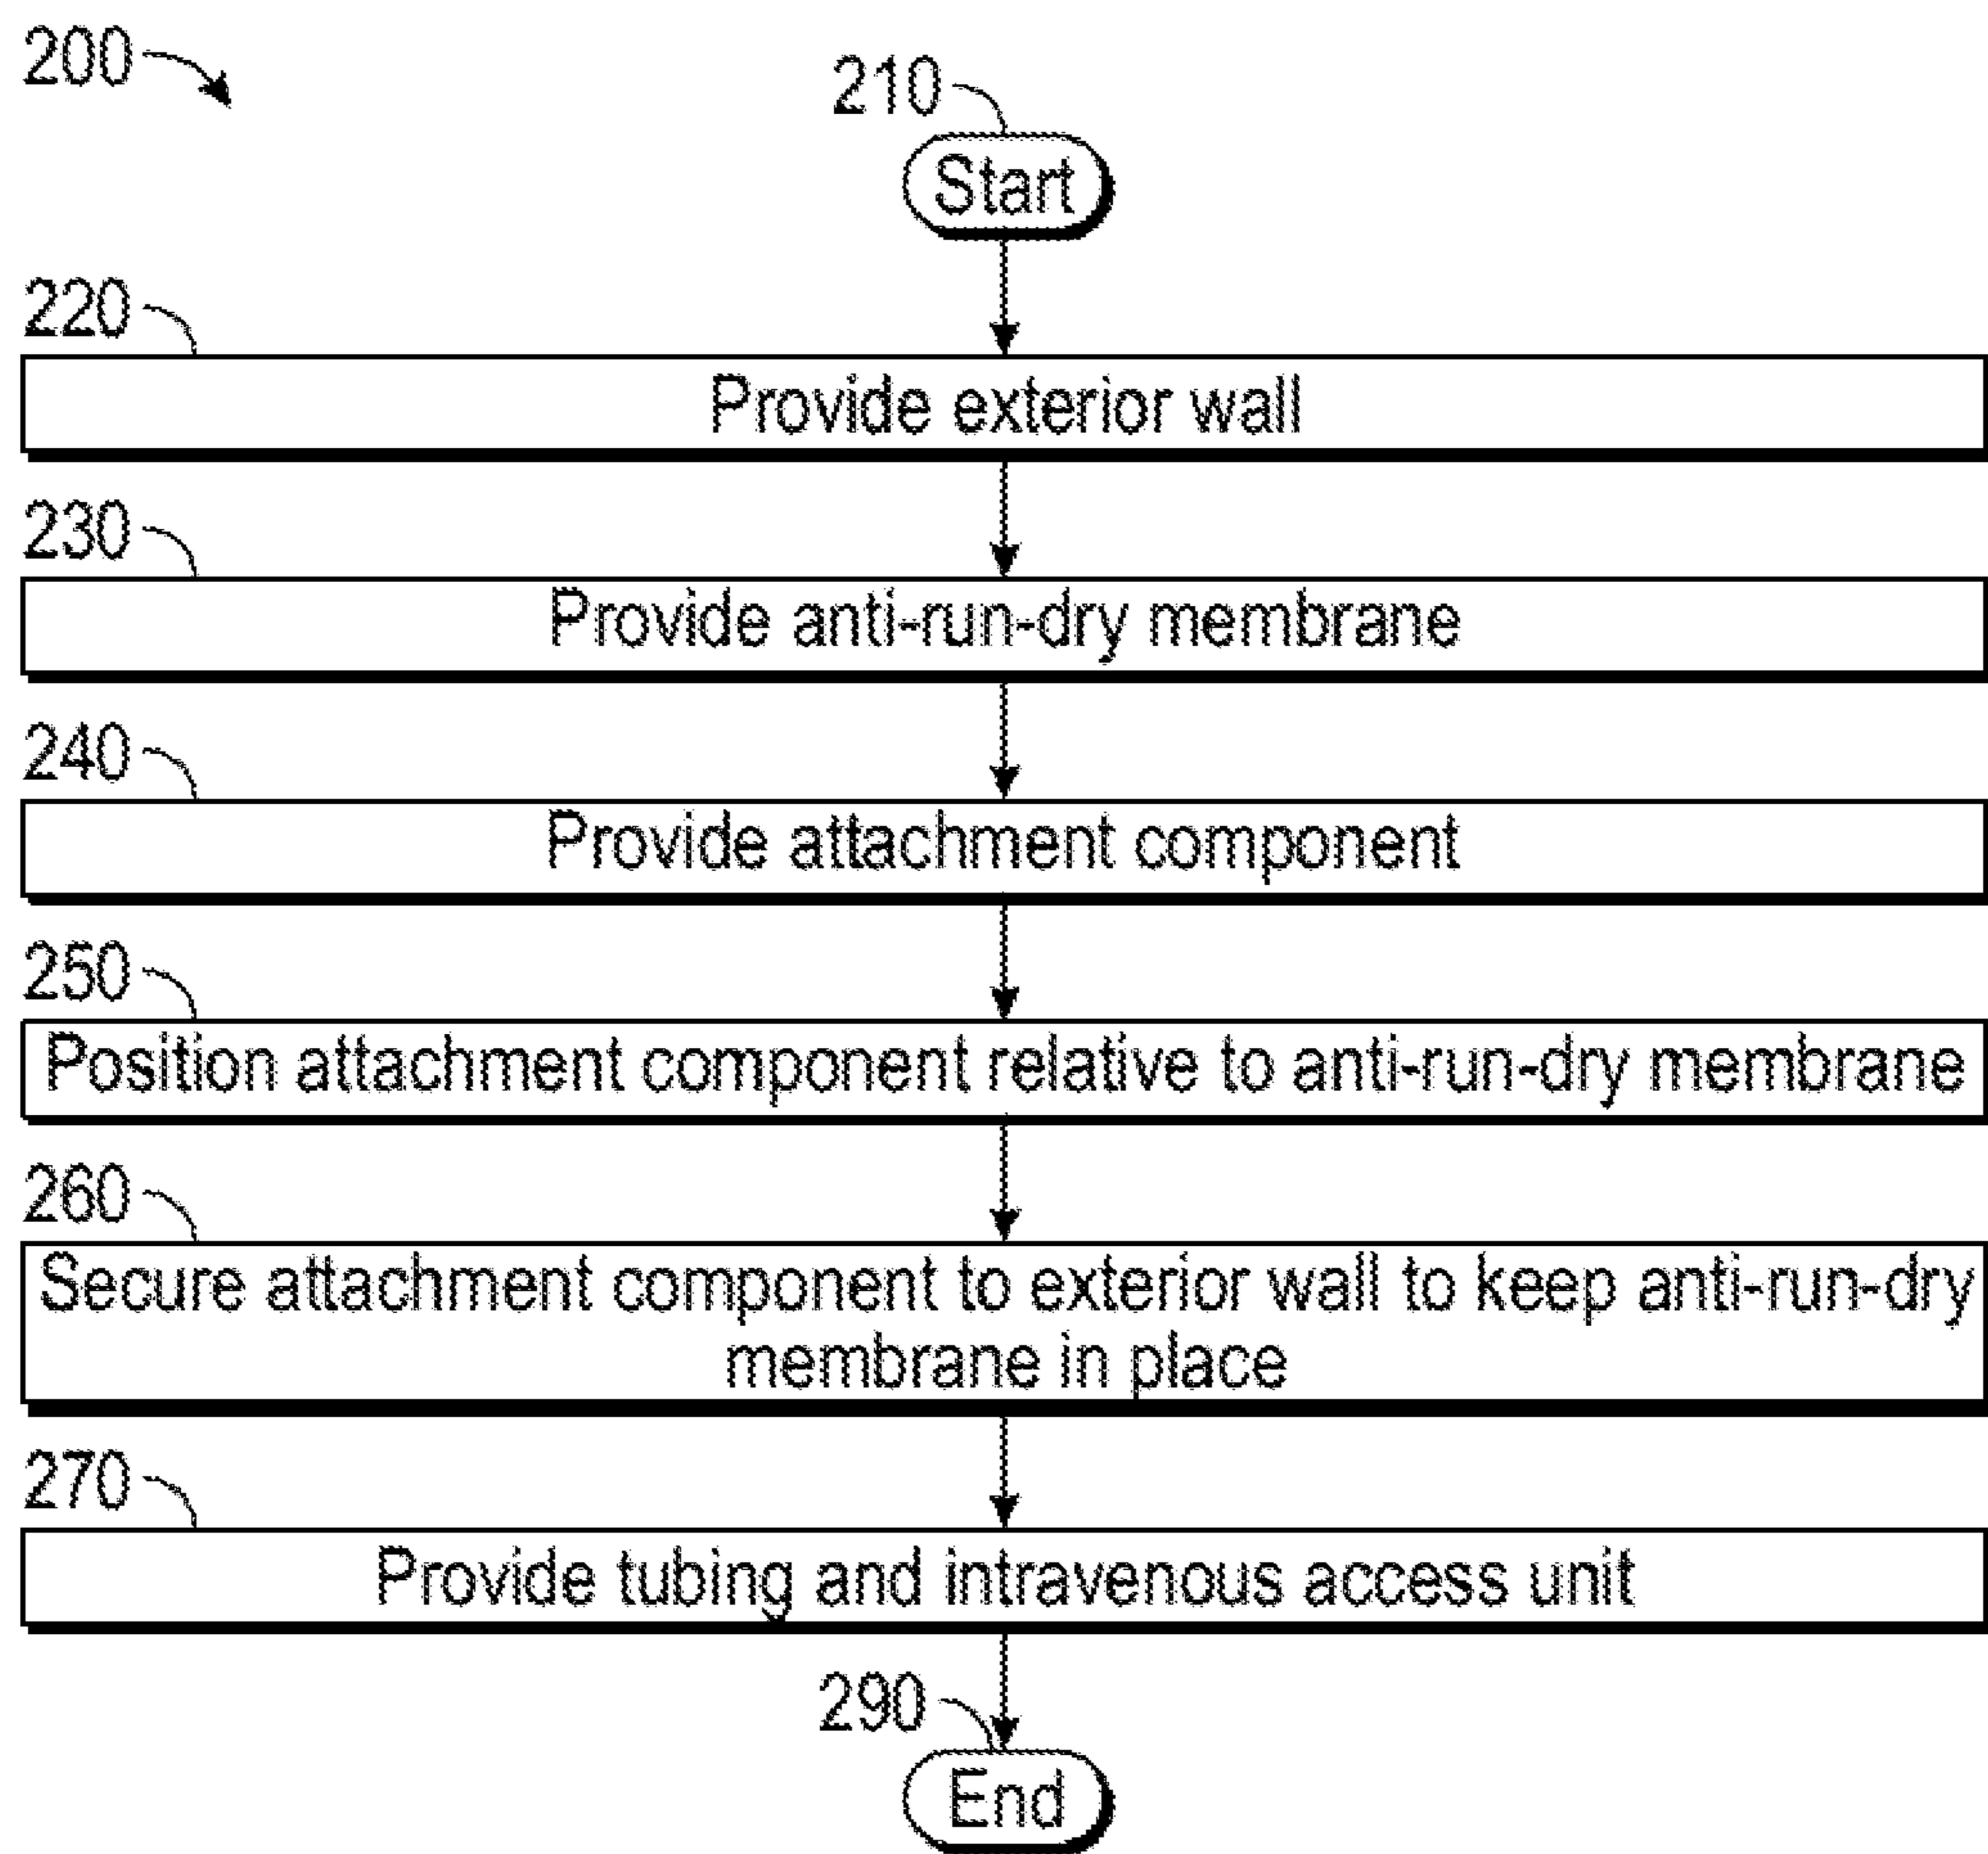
200

210

Start

220

Provide exterior wall

230

Provide anti-run-dry membrane

240

Provide attachment component

250

Position attachment component relative to anti-run-dry membrane

260

Secure attachment component to exterior wall to keep anti-run-dry membrane in place

270

Provide tubing and intravenous access unit

290

End